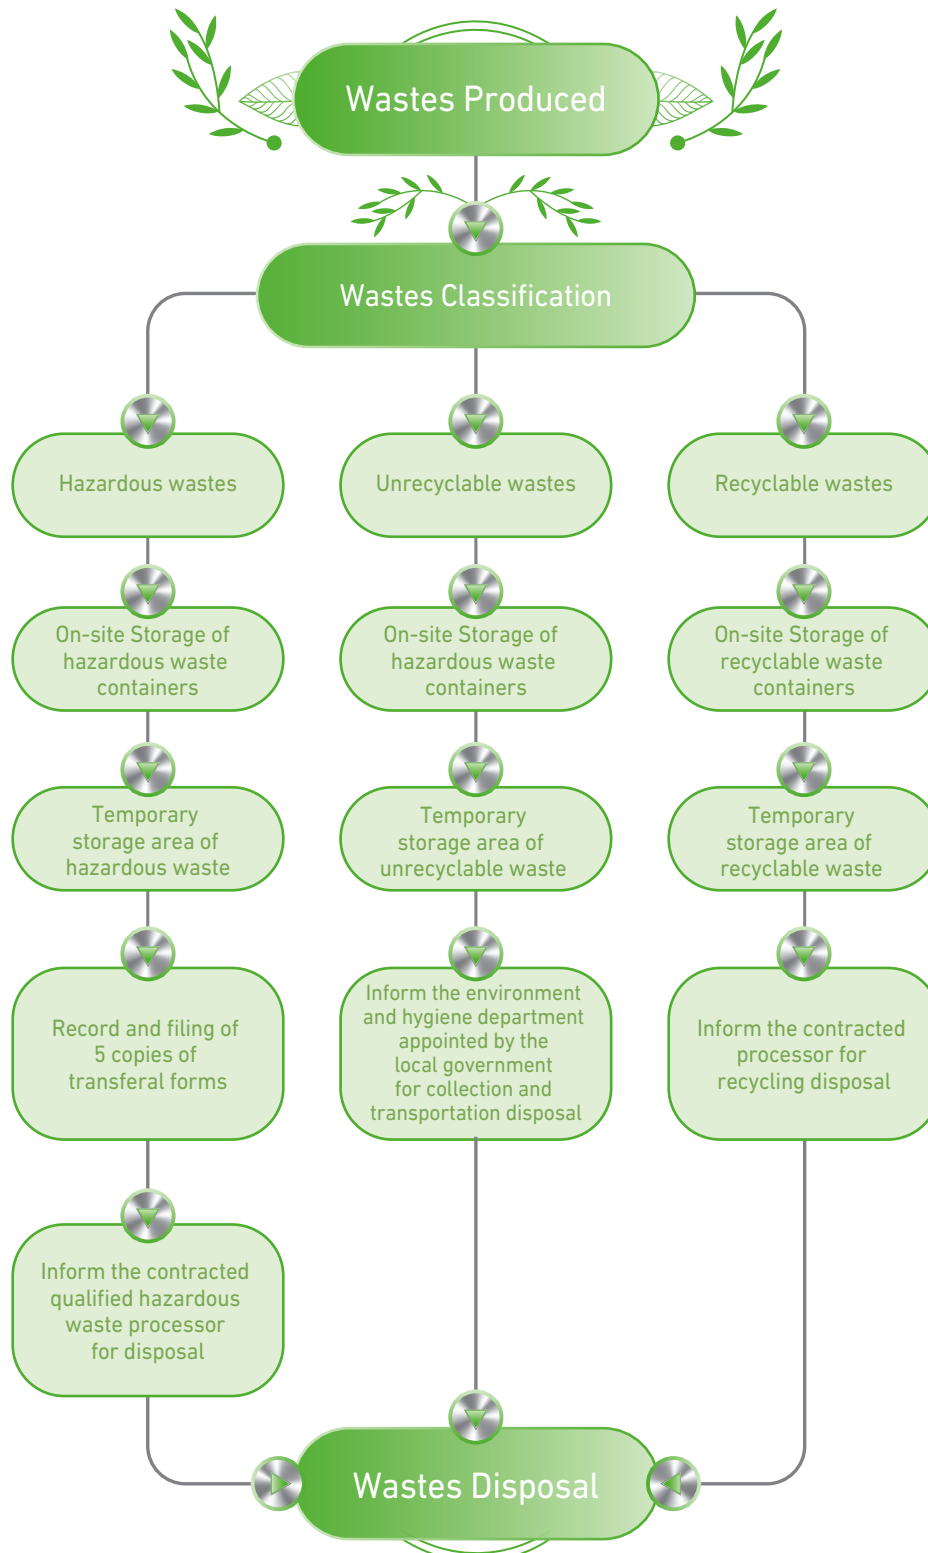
Wastes Produced

Wastes Classification

Hazardous wastes

Unrecyclable wastes

Recyclable wastes

On-site Storage of hazardous waste containers

On-site Storage of hazardous waste containers

On-site Storage of recyclable waste containers

Temporary storage area of hazardous waste

Temporary storage area of unrecyclable waste

Temporary storage area of recyclable waste

Record and filing of 5 copies of transferal forms

Inform the environment and hygiene department appointed by the local government for collection and transportation disposal

Inform the contracted processor for recycling disposal

Inform the contracted qualified hazardous waste processor for disposal

Wastes Disposal